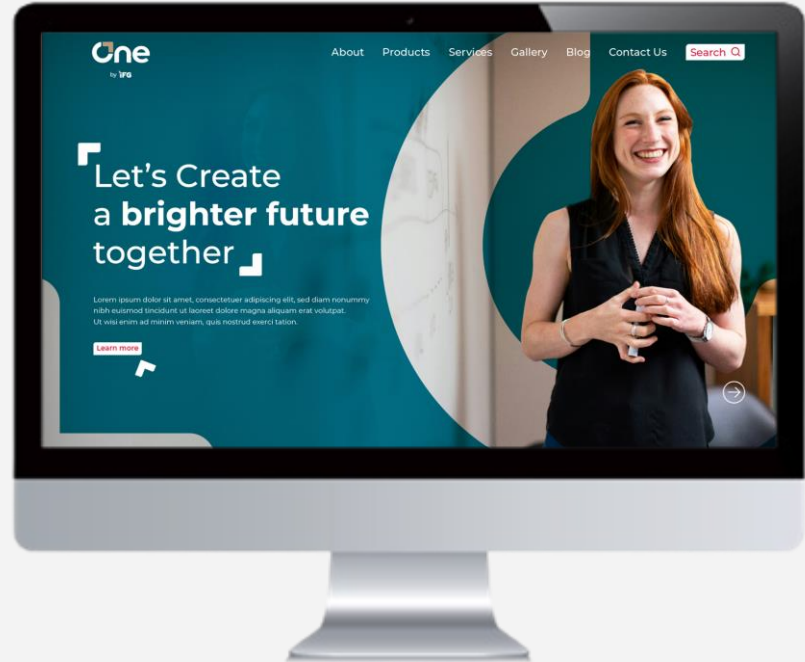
One
by IFG

About Products Services Gallery Blog Contact Us Search

Let's Create a **brighter future** together

Lorem ipsum dolor sit amet, consectetuer adipiscing elit, sed diam nonummy nibh euismod tincidunt ut laoreet dolore magna aliquam erat volutpat. Ut wisi enim ad minim veniam, quis nostrud exerci tation.

Learn more